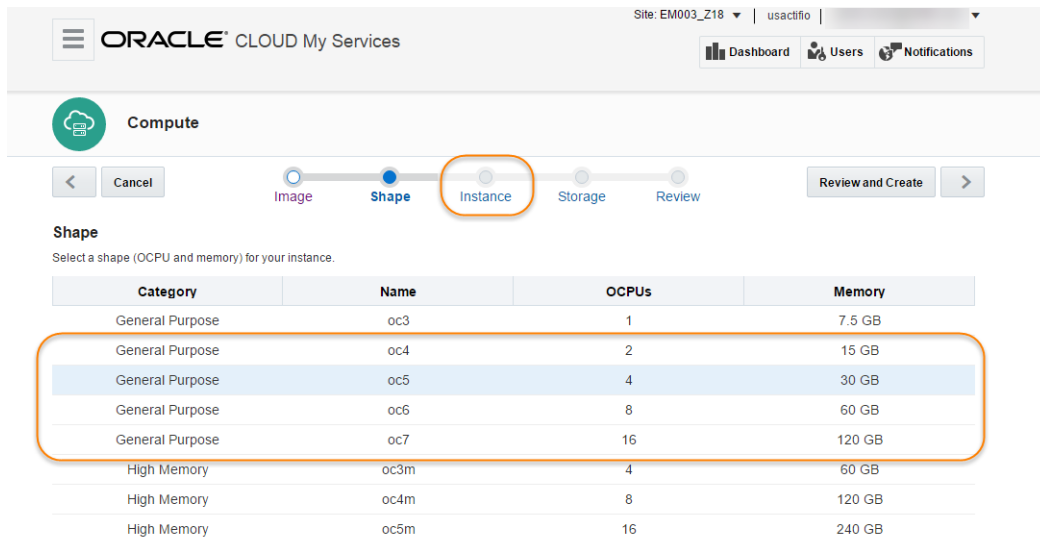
ORACLE CLOUD My Services

Site: EM003_Z18 ▼ | usactifio | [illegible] ▼

Dashboard Users Notifications

Compute

< Cancel

Image Shape Instance Storage Review

Review and Create >

Shape

Select a shape (OCPU and memory) for your instance.

| Category | Name | OCPUs | Memory |
|---|---|---|---|
| General Purpose | oc3 | 1 | 7.5 GB |
| General Purpose | oc4 | 2 | 15 GB |
| General Purpose | oc5 | 4 | 30 GB |
| General Purpose | oc6 | 8 | 60 GB |
| General Purpose | oc7 | 16 | 120 GB |
| High Memory | oc3m | 4 | 60 GB |
| High Memory | oc4m | 8 | 120 GB |
| High Memory | oc5m | 16 | 240 GB |